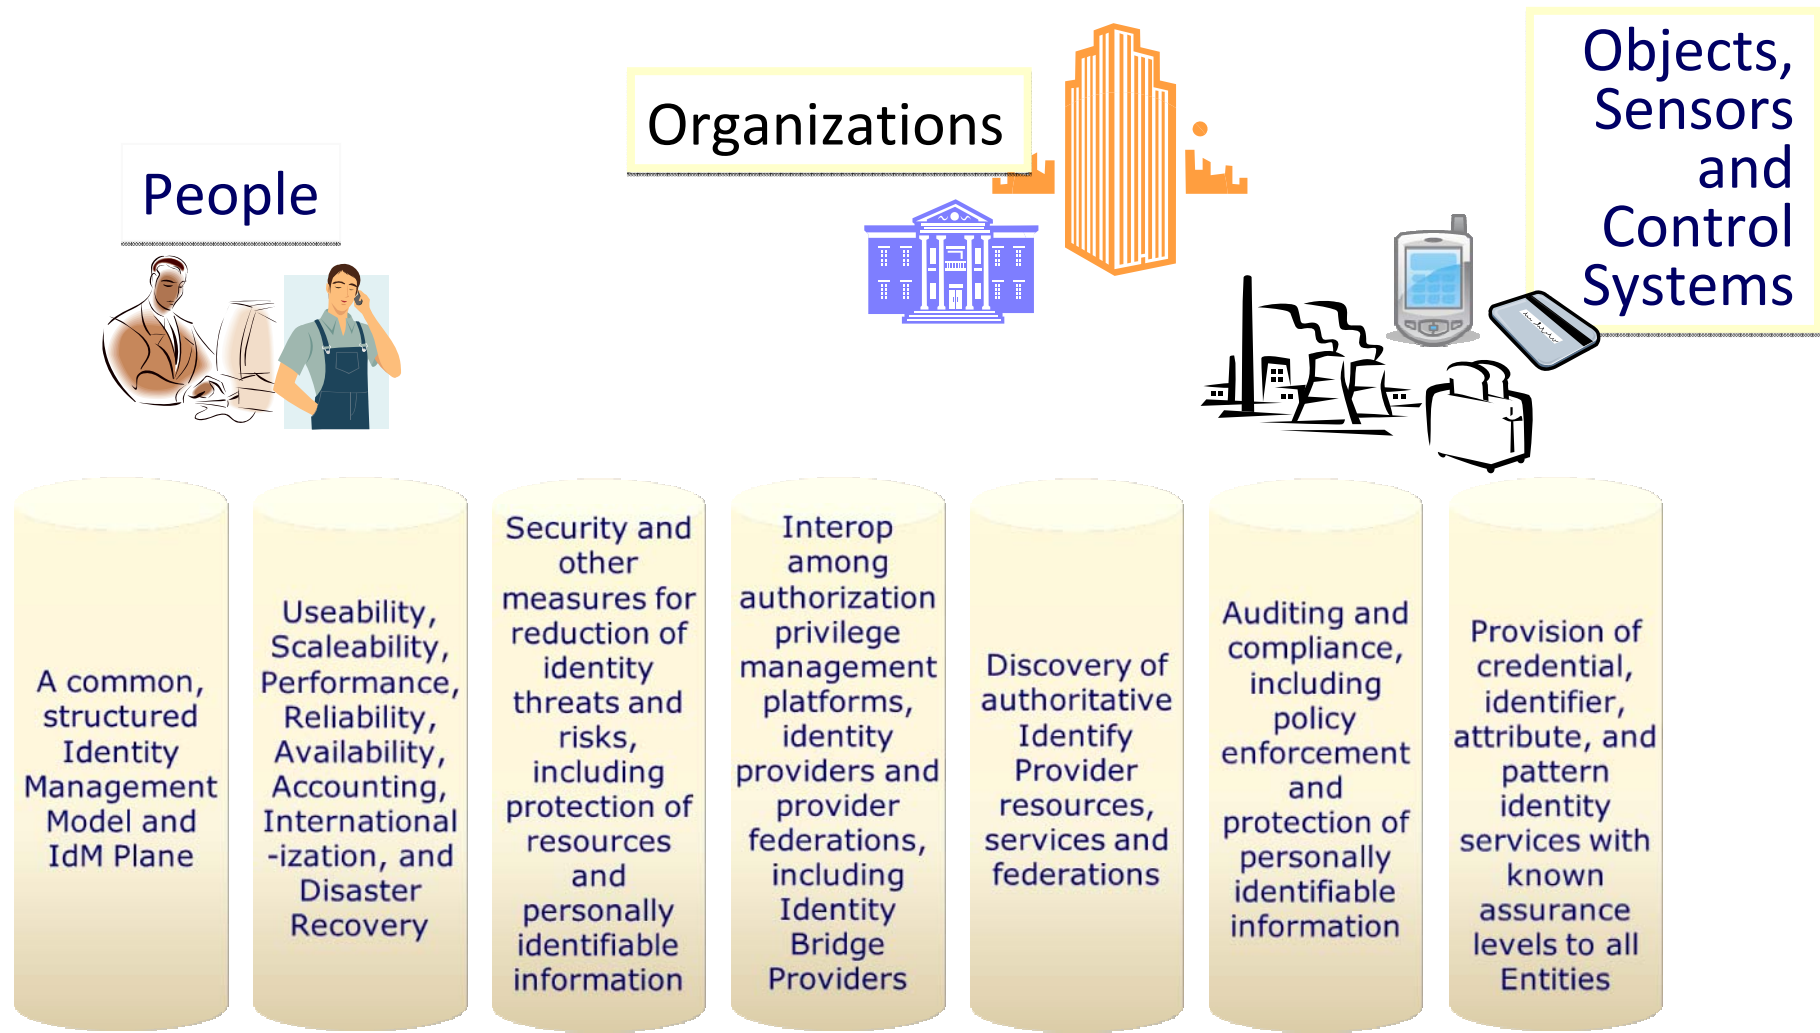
Organizations

Objects, Sensors and Control Systems

People

A common, structured Identity Management Model and IdM Plane

Useability, Scaleability, Performance, Reliability, Availability, Accounting, International -ization, and Disaster Recovery

Security and other measures for reduction of identity threats and risks, including protection of resources and personally identifiable information

Interop among authorization privilege management platforms, identity providers and provider federations, including Identity Bridge Providers

Discovery of authoritative Identify Provider resources, services and federations

Auditing and compliance, including policy enforcement and protection of personally identifiable information

Provision of credential, identifier, attribute, and pattern identity services with known assurance levels to all Entities